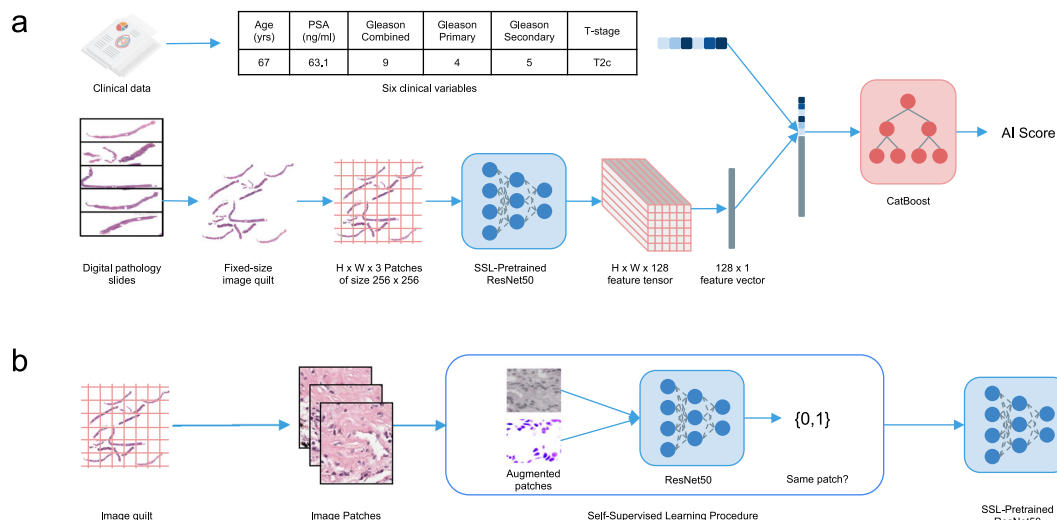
a

| Age (yrs) | PSA (ng/ml) | Gleason Combined | Gleason Primary | Gleason Secondary | T-stage |
|---|---|---|---|---|---|
| 67 | 63.1 | 9 | 4 | 5 | T2c |

Clinical data

Six clinical variables

AI Score

CatBoost

Digital pathology slides

Fixed-size image quilt

H x W x 3 Patches of size 256 x 256

SSL-Pretrained ResNet50

H x W x 128 feature tensor

128 x 1 feature vector

b

$\{0,1\}$

Augmented patches

ResNet50

Same patch?

Image quilt

Image Patches

Self-Supervised Learning Procedure

SSL-Pretrained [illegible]